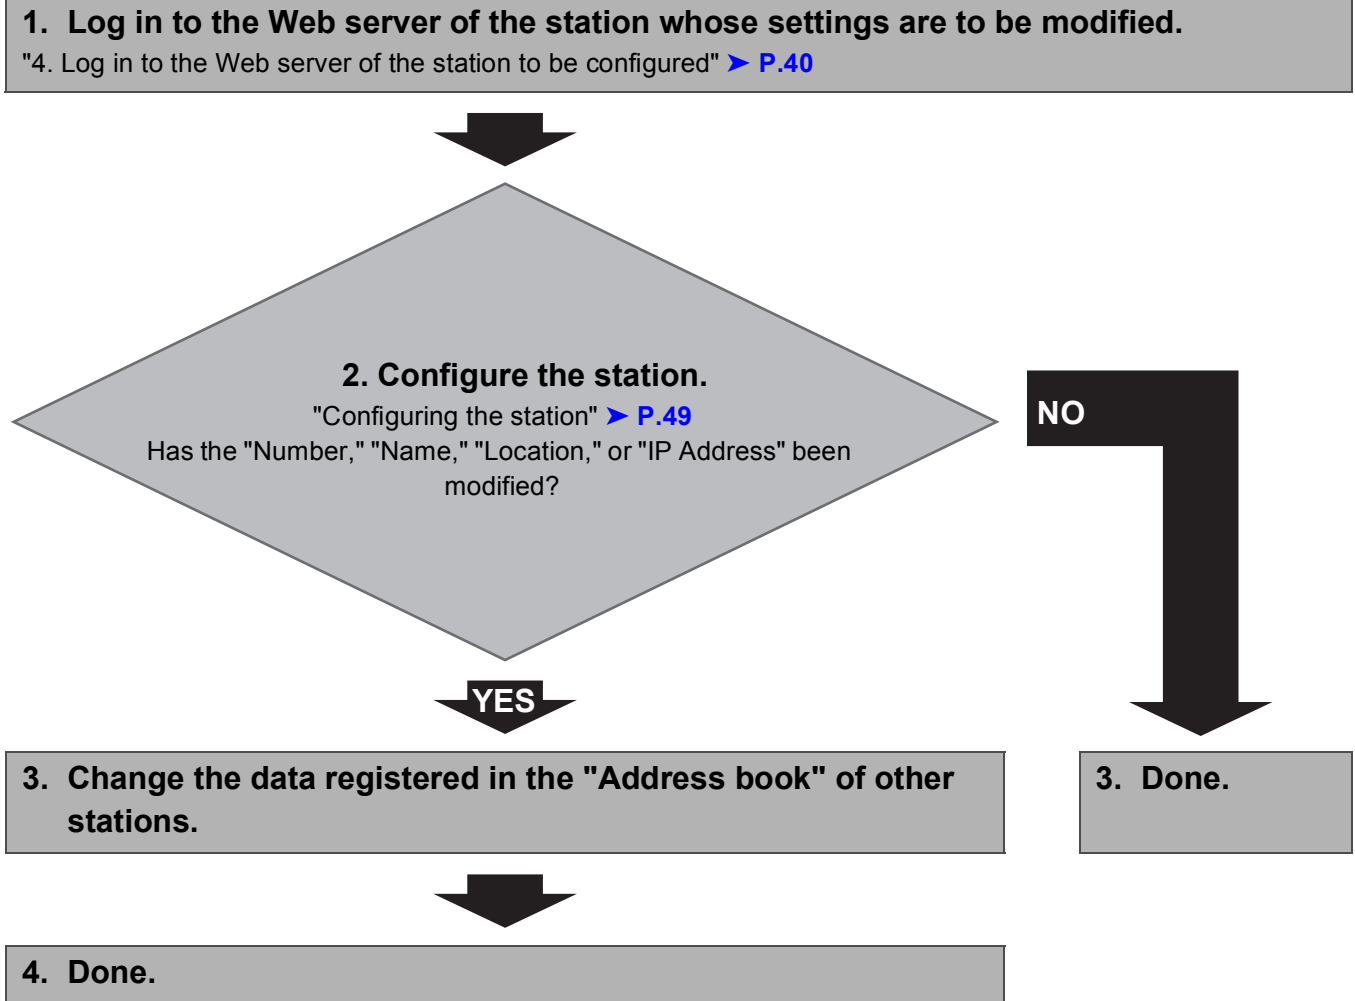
1. Log in to the Web server of the station whose settings are to be modified.
"4. Log in to the Web server of the station to be configured" ➤ P.40

2. Configure the station.
"Configuring the station" ➤ P.49
Has the "Number," "Name," "Location," or "IP Address" been modified?

NO

YES

3. Change the data registered in the "Address book" of other stations.

3. Done.

4. Done.